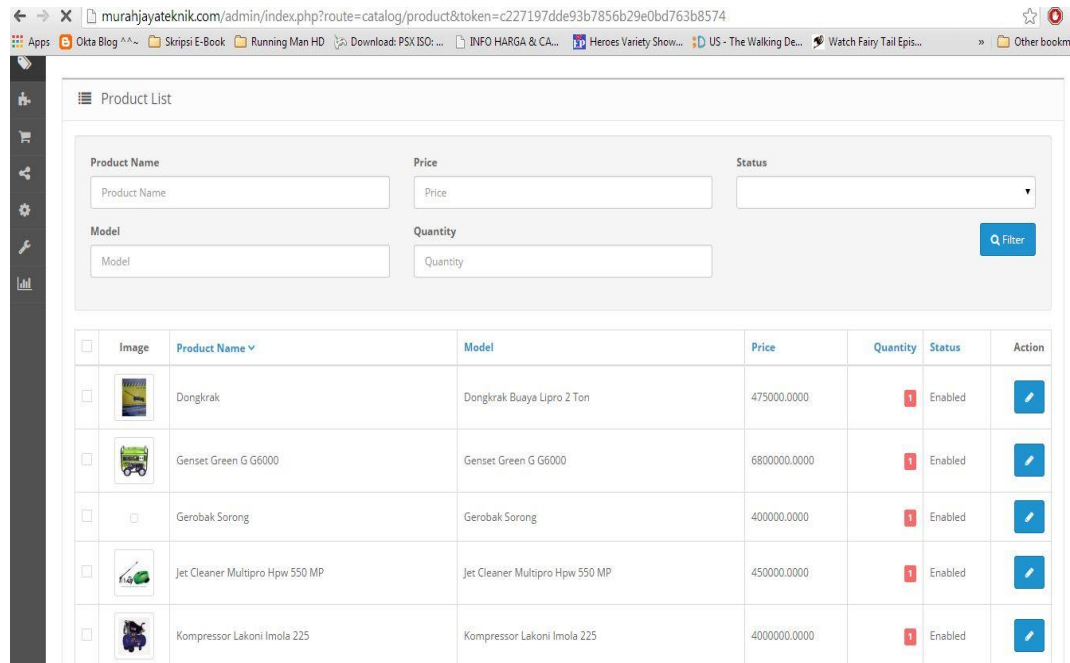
murahjayateknik.com/admin/index.php?route=catalog/product&token=c227197dde93b7856b29e0bd763b8574

Apps Okta Blog ^^~ Skripsi E-Book Running Man HD Download: PSX ISO: ... INFO HARGA & CA... Heroes Variety Show... US - The Walking De... Watch Fairy Tail Epis... » Other bookm

Product List

Product Name
Product Name

Price
Price

Status

Model
Model

Quantity
Quantity

Filter

| | Image | Product Name | Model | Price | Quantity | Status | Action |
|---|---|---|---|---|---|---|---|
| | | Dongkrak | Dongkrak Buaya Lipro 2 Ton | 475000.0000 | 1 | Enabled | |
| | | Genset Green G G6000 | Genset Green G G6000 | 6800000.0000 | 1 | Enabled | |
| | | Gerobak Sorong | Gerobak Sorong | 400000.0000 | 1 | Enabled | |
| | | Jet Cleaner Multipro Hpw 550 MP | Jet Cleaner Multipro Hpw 550 MP | 450000.0000 | 1 | Enabled | |
| | | Kompressor Lakoni Imola 225 | Kompressor Lakoni Imola 225 | 4000000.0000 | 1 | Enabled | |